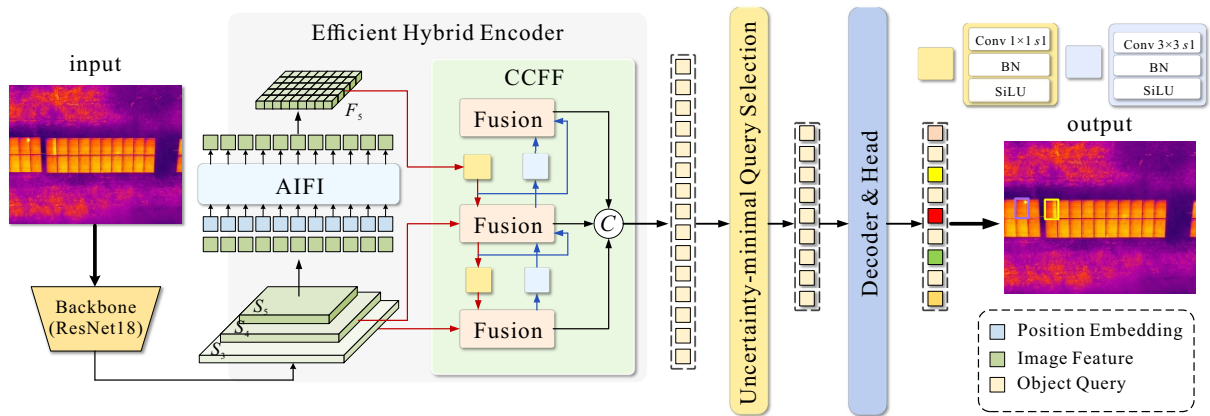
input

Backbone (ResNet18)

Efficient Hybrid Encoder

$F_5$

AIFI

$S_5$

$S_4$

$S_3$

CCFF

Fusion

Fusion

Fusion

$C$

Uncertainty-minimal Query Selection

Decoder & Head

Conv $1\times1$ $s1$

BN

SiLU

Conv $3\times3$ $s1$

BN

SiLU

output

Position Embedding

Image Feature

Object Query